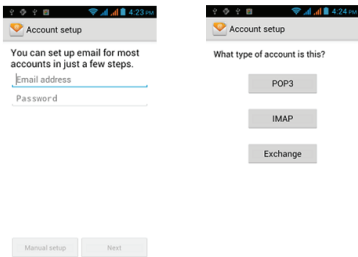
4:23 PM

Account setup

You can set up email for most accounts in just a few steps.

Email address

Password

Manual setup

Next

4:24 PM

Account setup

What type of account is this?

POP3

IMAP

Exchange